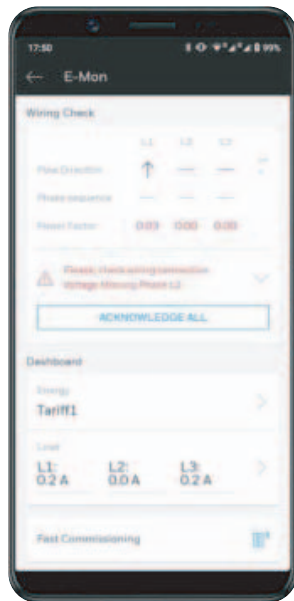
17:50

99%

E-Mon

Wiring Check

L1 L2 L3

Flow Direction

Phase sequence

Power Factor 0.03 0.00 0.00

Please, check wiring/connection Voltage Missing Phase L2

ACKNOWLEDGE ALL

Dashboard

Energy

Tariff1

Load

L1: 0.2 A

L2: 0.0 A

L3: 0.2 A

Fast Commissioning